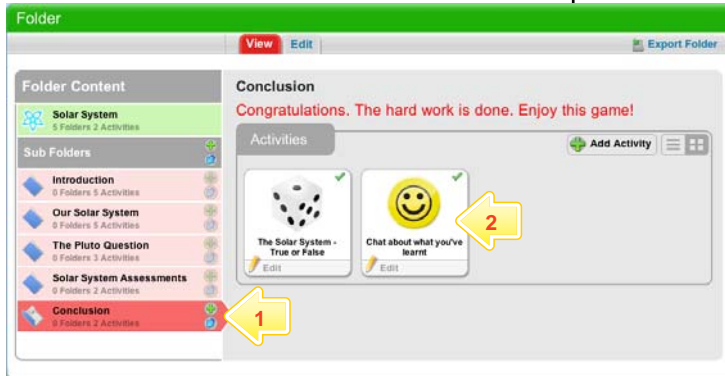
Folder

View Edit

Export Folder

Folder Content

Solar System
5 Folders 2 Activities

Sub Folders

Introduction
0 Folders 5 Activities

Our Solar System
0 Folders 5 Activities

The Pluto Question
0 Folders 3 Activities

Solar System Assessments
0 Folders 2 Activities

Conclusion
0 Folders 2 Activities

1

Conclusion

Congratulations. The hard work is done. Enjoy this game!

Activities

Add Activity

The Solar System - True or False

Edit

Chat about what you've learnt

Edit

2